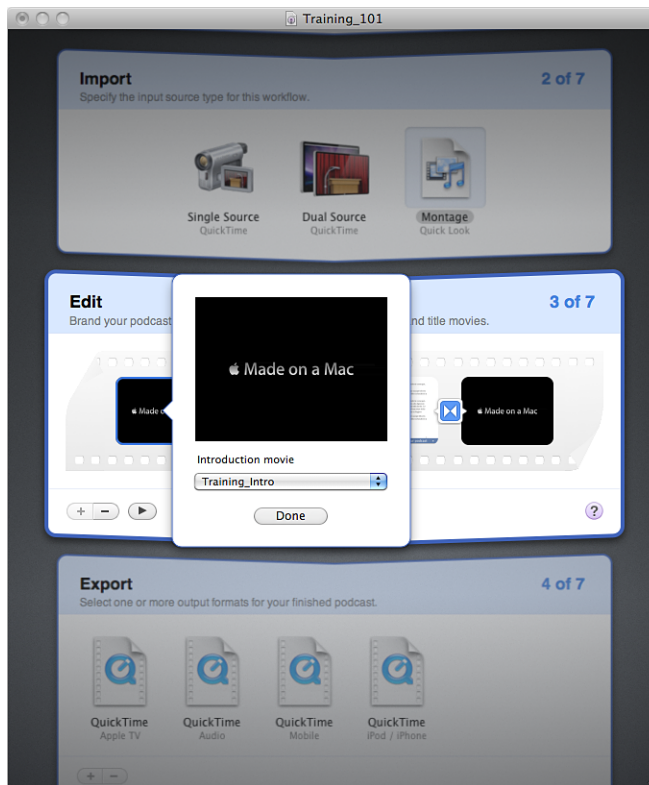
Training_101

Import
Specify the input source type for this workflow.
2 of 7

Single Source
QuickTime

Dual Source
QuickTime

Montage
Quick Look

Edit
Brand your podcast
nd title movies.
3 of 7

Made on a Mac

Made on a Mac

Introduction movie
Training_Intro
Done

Made on a Mac

?

Export
Select one or more output formats for your finished podcast.
4 of 7

QuickTime
Apple TV

QuickTime
Audio

QuickTime
Mobile

QuickTime
iPod / iPhone